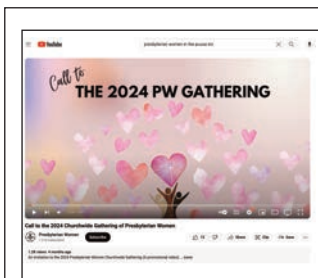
YouTube

presbyterian women in the pcusa int

Call to

THE 2024 PW GATHERING

Call to the 2024 Churchwide Gathering of Presbyterian Women

Presbyterian Women

Subscribe

Share

Save

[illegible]

An invitation to the 2024 Presbyterian Women Churchwide Gathering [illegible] ...more